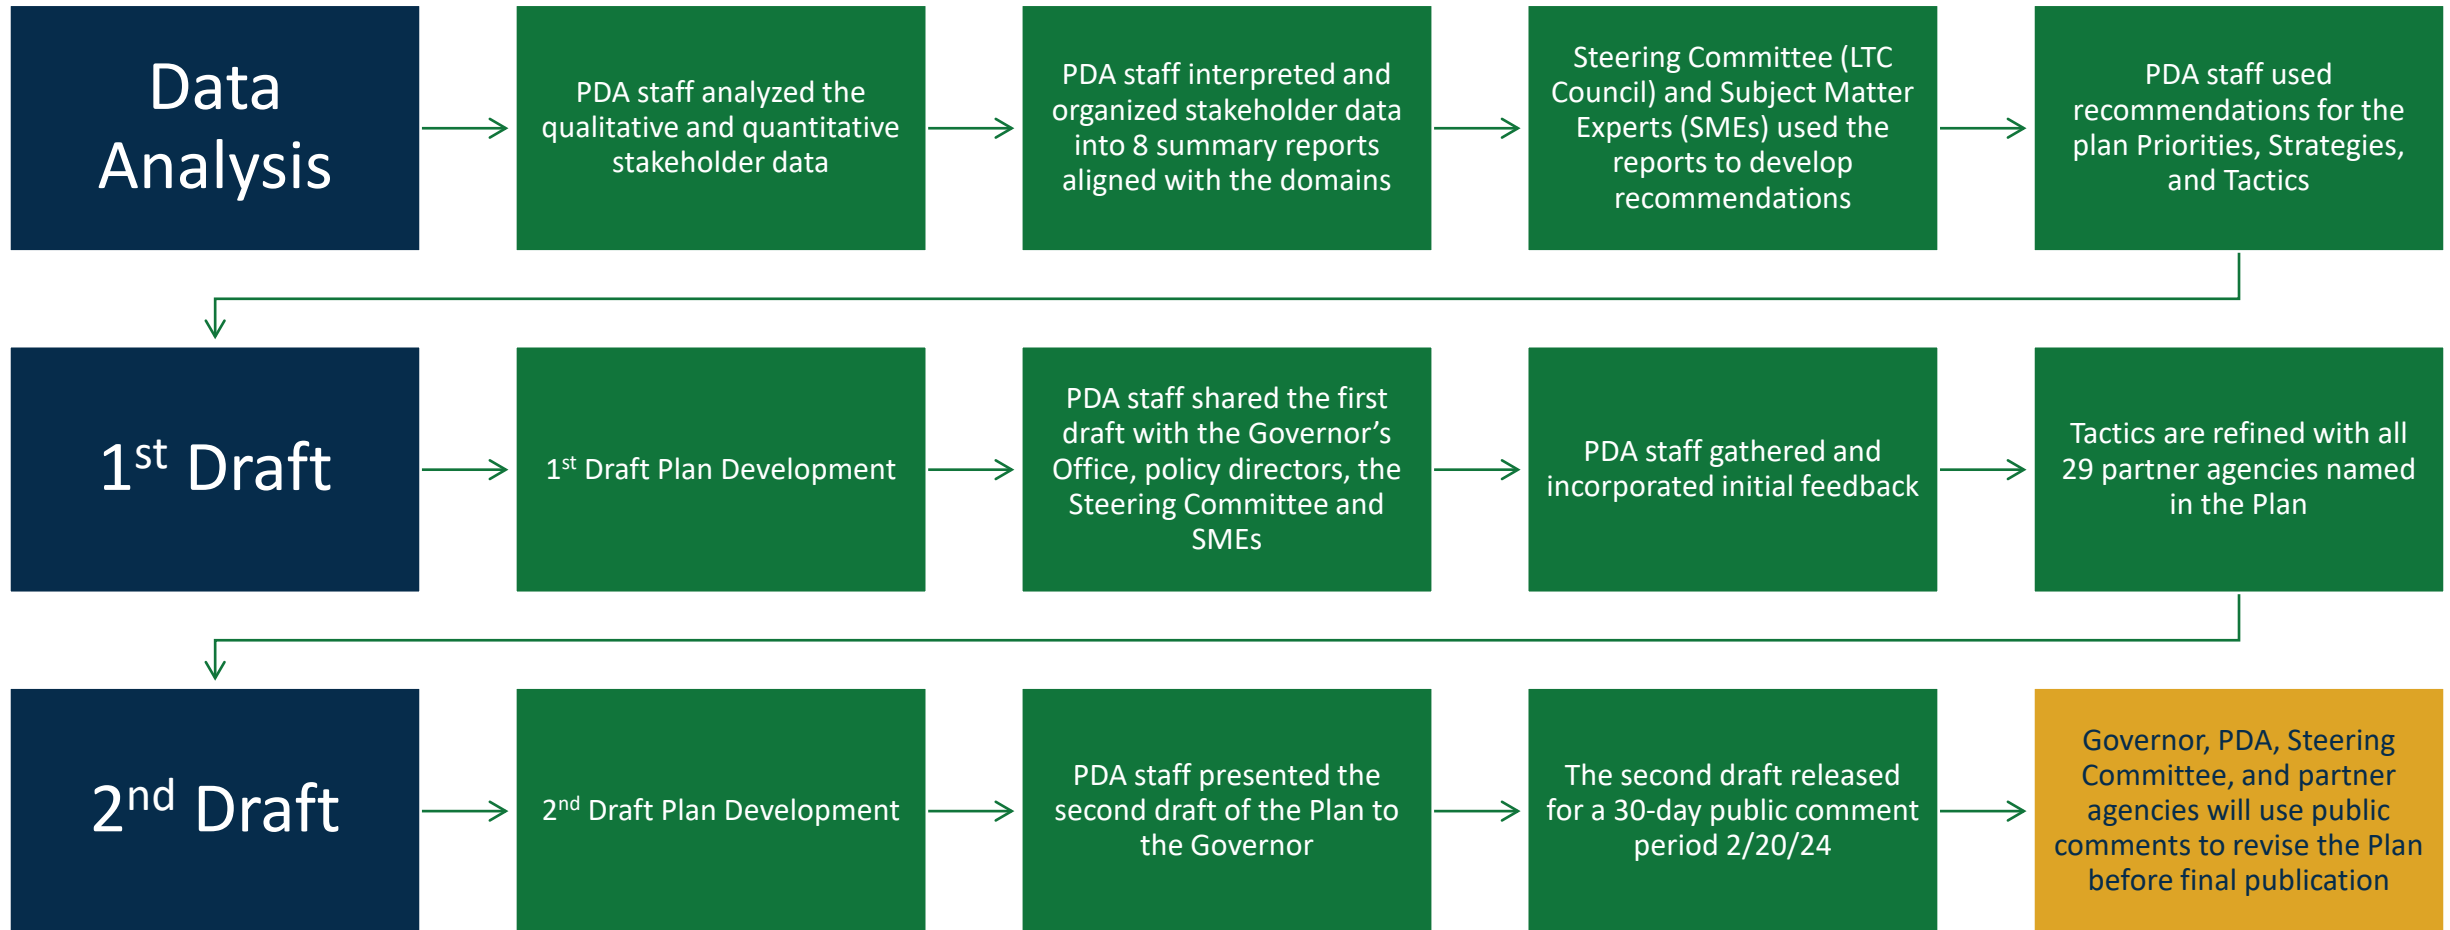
Data Analysis

PDA staff analyzed the qualitative and quantitative stakeholder data

PDA staff interpreted and organized stakeholder data into 8 summary reports aligned with the domains

Steering Committee (LTC Council) and Subject Matter Experts (SMEs) used the reports to develop recommendations

PDA staff used recommendations for the plan Priorities, Strategies, and Tactics

$1^{st}$ Draft

$1^{st}$ Draft Plan Development

PDA staff shared the first draft with the Governor's Office, policy directors, the Steering Committee and SMEs

PDA staff gathered and incorporated initial feedback

Tactics are refined with all 29 partner agencies named in the Plan

$2^{nd}$ Draft

$2^{nd}$ Draft Plan Development

PDA staff presented the second draft of the Plan to the Governor

The second draft released for a 30-day public comment period 2/20/24

Governor, PDA, Steering Committee, and partner agencies will use public comments to revise the Plan before final publication